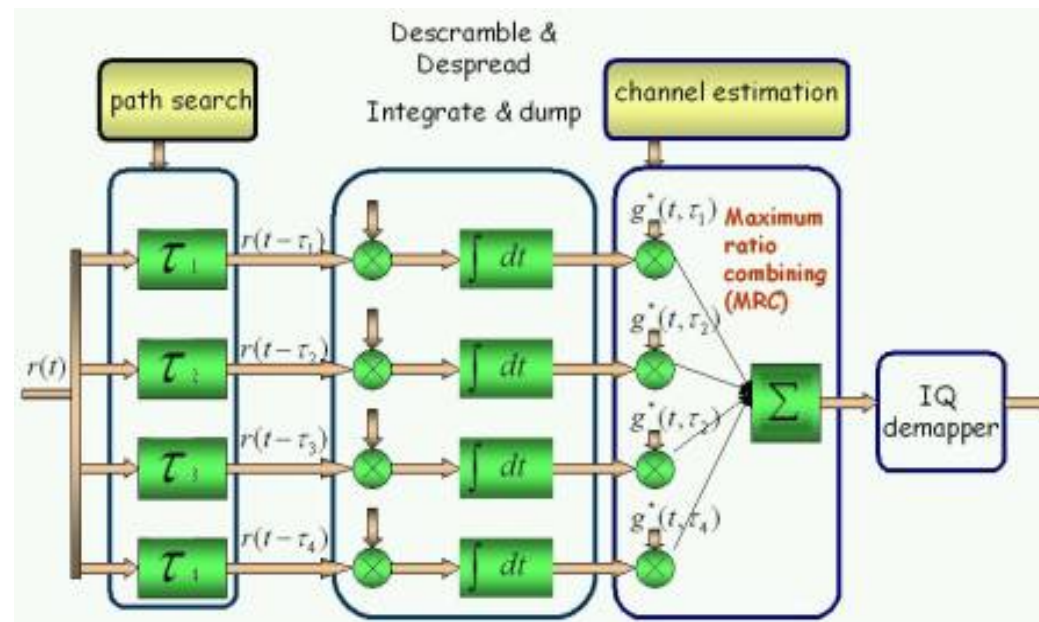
Descramble & Despread

Integrate & dump

path search

channel estimation

$r(t)$

$\tau_1$

$\tau_2$

$\tau_3$

$\tau_4$

$r(t-\tau_1)$

$r(t-\tau_2)$

$r(t-\tau_3)$

$r(t-\tau_4)$

$\int dt$

$\int dt$

$\int dt$

$\int dt$

$g^*(t,\tau_1)$

$g^*(t,\tau_2)$

$g^*(t,\tau_2)$

$g^*(t,\tau_4)$

Maximum ratio combining (MRC)

$\sum$

IQ demapper